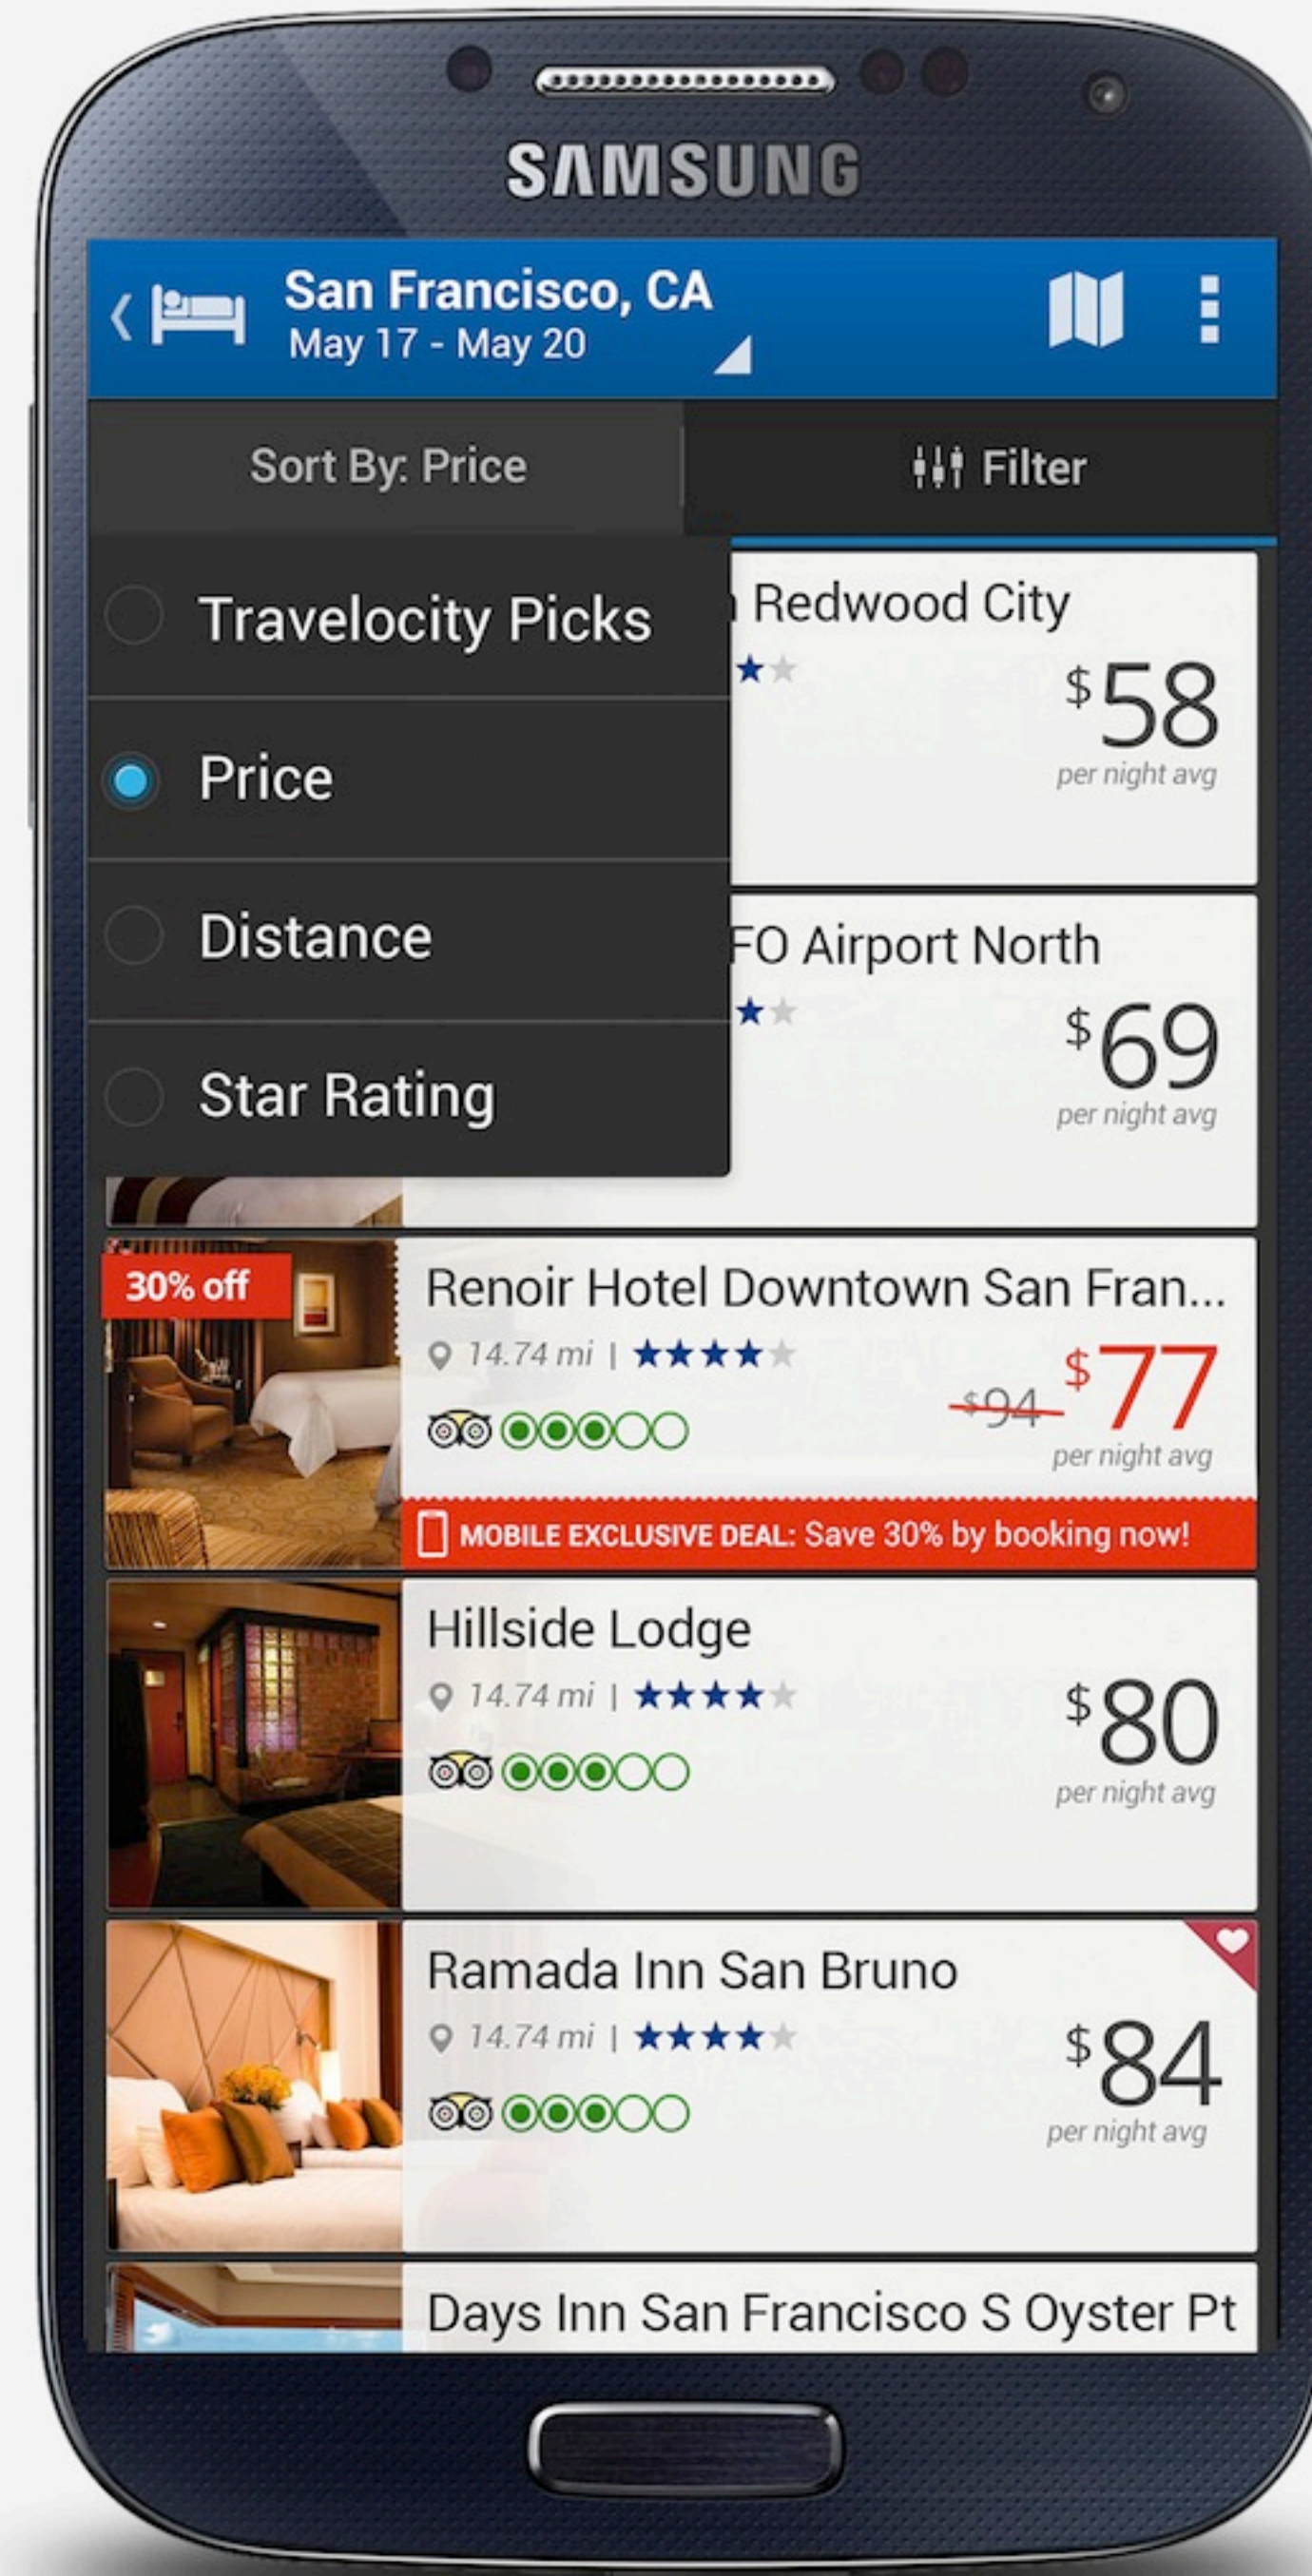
SAMSUNG

San Francisco, CA
May 17 - May 20

Sort By: Price

Filter

Travelocity Picks

Price

Distance

Star Rating

Redwood City

$58
per night avg

FO Airport North

$69
per night avg

30% off

Renoir Hotel Downtown San Fran...

14.74 mi |

$94 $77
per night avg

MOBILE EXCLUSIVE DEAL: Save 30% by booking now!

Hillside Lodge

14.74 mi |

$80
per night avg

Ramada Inn San Bruno

14.74 mi |

$84
per night avg

Days Inn San Francisco S Oyster Pt